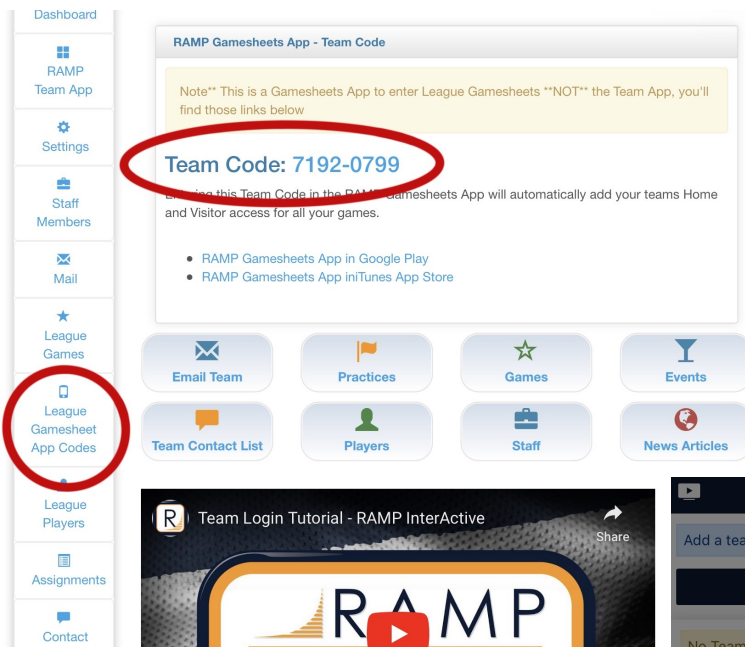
Dashboard

RAMP Team App

Settings

Staff Members

Mail

League Games

League Gamesheet App Codes

League Players

Assignments

Contact

RAMP Gamesheets App - Team Code

Note** This is a Gamesheets App to enter League Gamesheets **NOT** the Team App, you'll find those links below

Team Code: 7192-0799

E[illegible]ing this Team Code in the RAMP Gamesheets App will automatically add your teams Home and Visitor access for all your games.

- RAMP Gamesheets App in Google Play
- RAMP Gamesheets App iniTunes App Store

Email Team

Practices

Games

Events

Team Contact List

Players

Staff

News Articles

Team Login Tutorial - RAMP InterActive

Share

RAMP

Add a tea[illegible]

No Team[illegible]